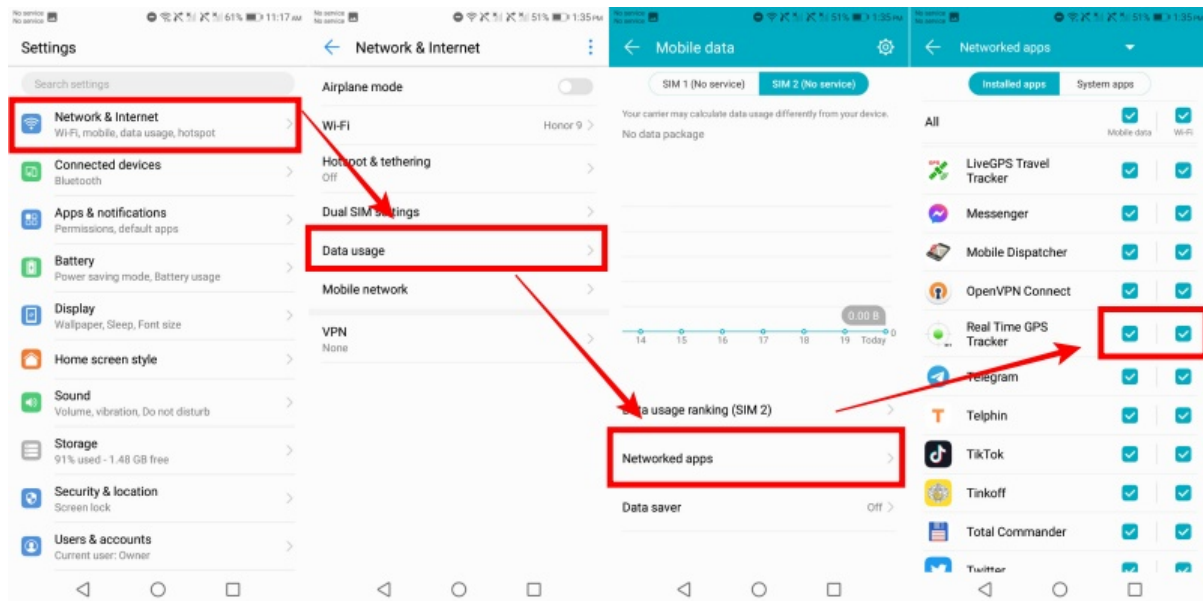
No service
No service
61% 11:17 AM

Settings

Search settings

Network & Internet
Wi-Fi, mobile, data usage, hotspot

Connected devices
Bluetooth

Apps & notifications
Permissions, default apps

Battery
Power saving mode, Battery usage

Display
Wallpaper, Sleep, Font size

Home screen style

Sound
Volume, vibration, Do not disturb

Storage
91% used - 1.48 GB free

Security & location
Screen lock

Users & accounts
Current user: Owner

No service
No service
51% 1:35 PM

Network & Internet

Airplane mode

Wi-Fi
Honor 9

Hotspot & tethering
Off

Dual SIM settings

Data usage

Mobile network

VPN
None

No service
No service
51% 1:35 PM

Mobile data

SIM 1 (No service)
SIM 2 (No service)

Your carrier may calculate data usage differently from your device.
No data package

0.00 B
14 15 16 17 18 19 Today

Data usage ranking (SIM 2)

Networked apps

Data saver
Off

No service
No service
51% 1:35 PM

Networked apps

Installed apps
System apps

All
Mobile data
Wi-Fi

LiveGPS Travel Tracker

Messenger

Mobile Dispatcher

OpenVPN Connect

Real Time GPS Tracker

Telegram

Telphin

TikTok

Tinkoff

Total Commander

Twitter